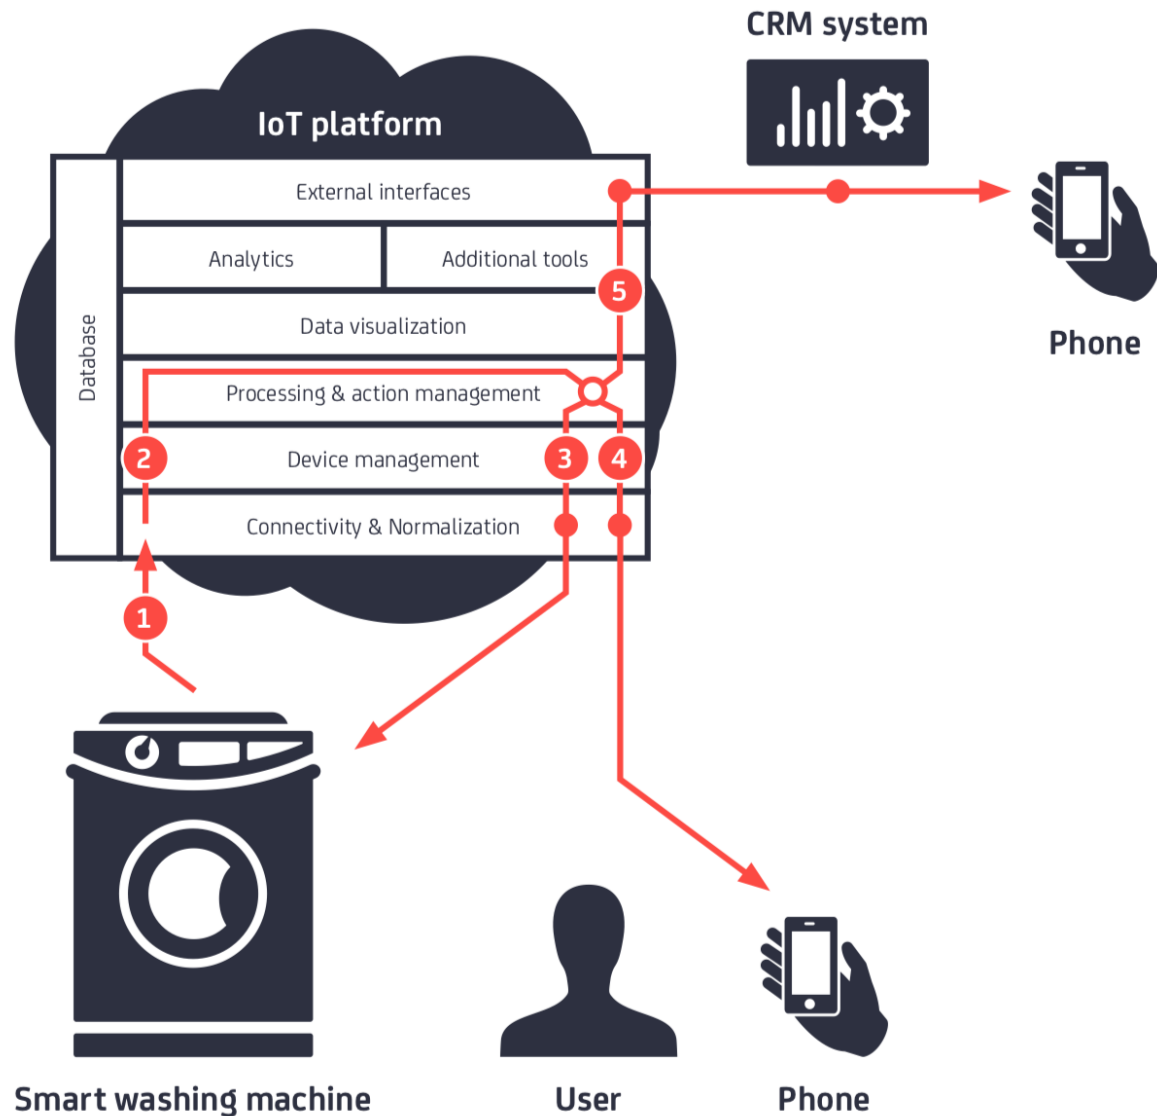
CRM system

IoT platform

Database

External interfaces

Analytics

Additional tools

5

Data visualization

Processing & action management

2

Device management

3

4

Connectivity & Normalization

1

Phone

Smart washing machine

User

Phone